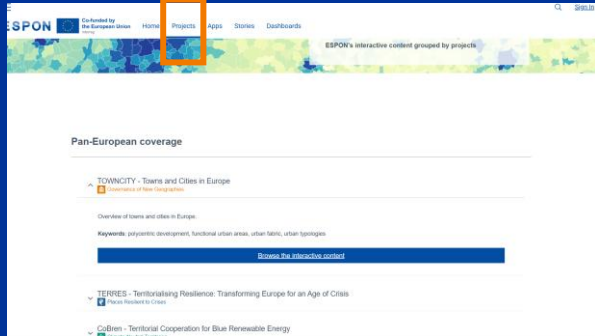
ESPON Co-funded by the European Union Interreg Home Projects Apps Stories Dashboards Sign in

ESPON's interactive content grouped by projects

Pan-European coverage

TOWNCITY - Towns and Cities in Europe
Governance of New Geographies

Overview of towns and cities in Europe.

Keywords: polycentric development, functional urban areas, urban fabric, urban typologies

Browse the interactive content

TERRES - Territorialising Resilience: Transforming Europe for an Age of Crisis
Places Resilient to Crises

CoBren - Territorial Cooperation for Blue Renewable Energy